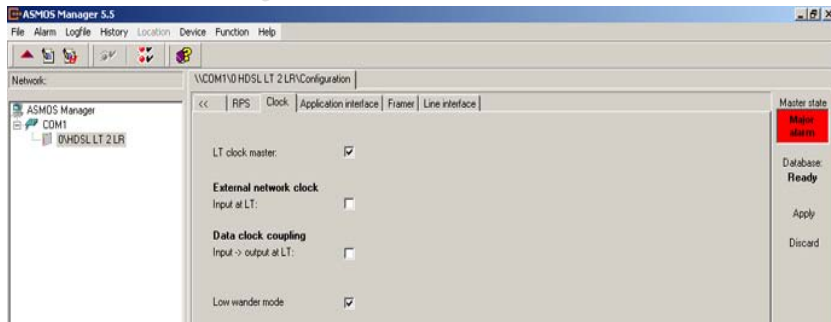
ASMOS Manager 5.5

File Alarm Logfile History Location Device Function Help

Network:

ASMOS Manager
COM1
0\HDSL LT 2 LR

\\COM1\0 HDSL LT 2 LR\Configuration

<< RPS Clock Application interface Framer Line interface

LT clock master:

External network clock
Input at LT:

Data clock coupling
Input -> output at LT:

Low wander mode

Master state
Major alarm

Database:
Ready

Apply

Discard